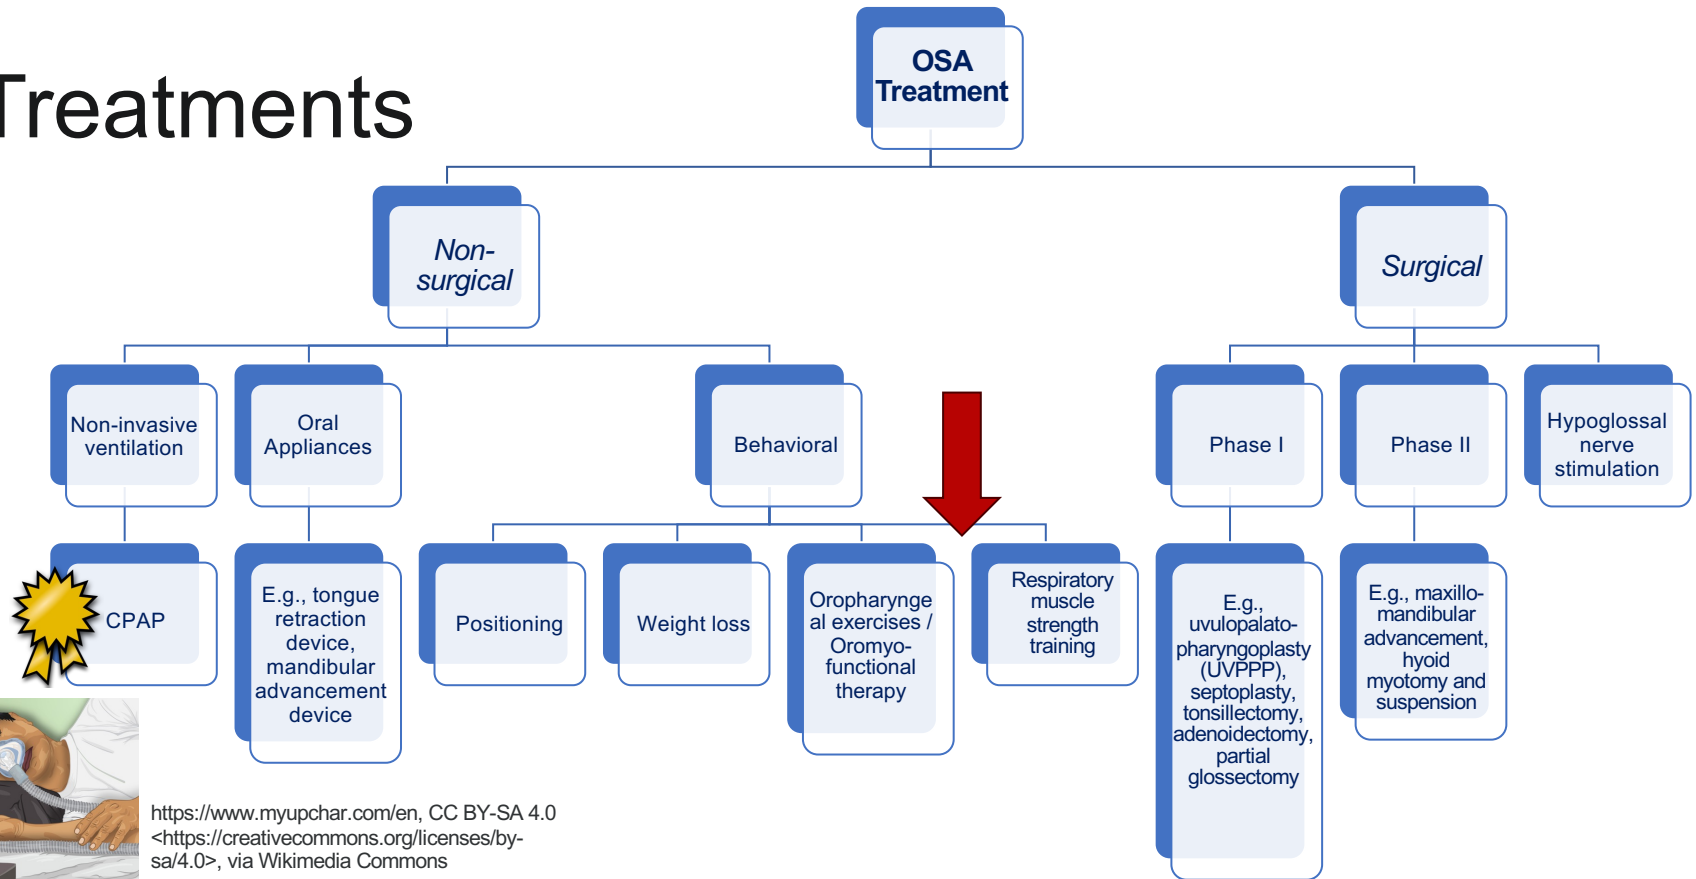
Treatments

OSA Treatment

Non-surgical

Surgical

Non-invasive ventilation

Oral Appliances

Behavioral

Phase I

Phase II

Hypoglossal nerve stimulation

CPAP

E.g., tongue retraction device, mandibular advancement device

Positioning

Weight loss

Oropharyngeal exercises / Oromyo-functional therapy

Respiratory muscle strength training

E.g., uvulopalato-pharyngoplasty (UVPPP), septoplasty, tonsillectomy, adenoidectomy, partial glossectomy

E.g., maxillo-mandibular advancement, hyoid myotomy and suspension

https://www.myupchar.com/en, CC BY-SA 4.0 <https://creativecommons.org/licenses/by-sa/4.0>, via Wikimedia Commons